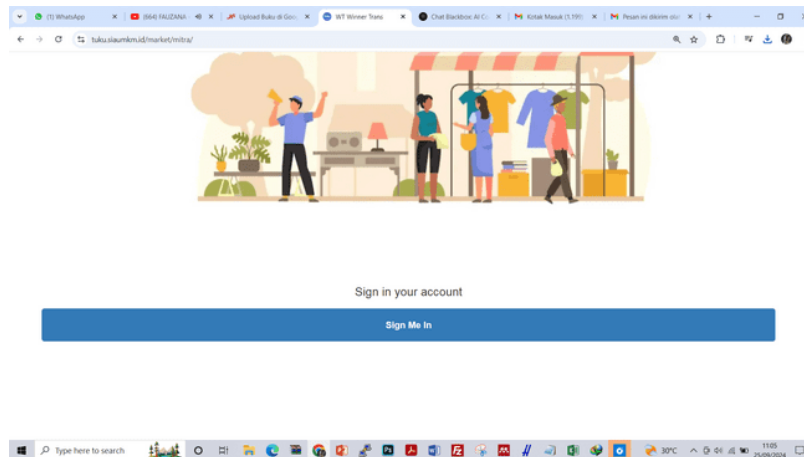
(1) WhatsApp
(664) FAUZANA
Upload Buku di Goo
WT Winner Trans
Chat Blackbox: AI Co
Kotak Masuk (1.191)
Pesan ini dikirim ole

tuku.siaumkm.id/market/mitra/

Sign in your account

Sign Me In

Type here to search
30°C
11:05
25/09/2024